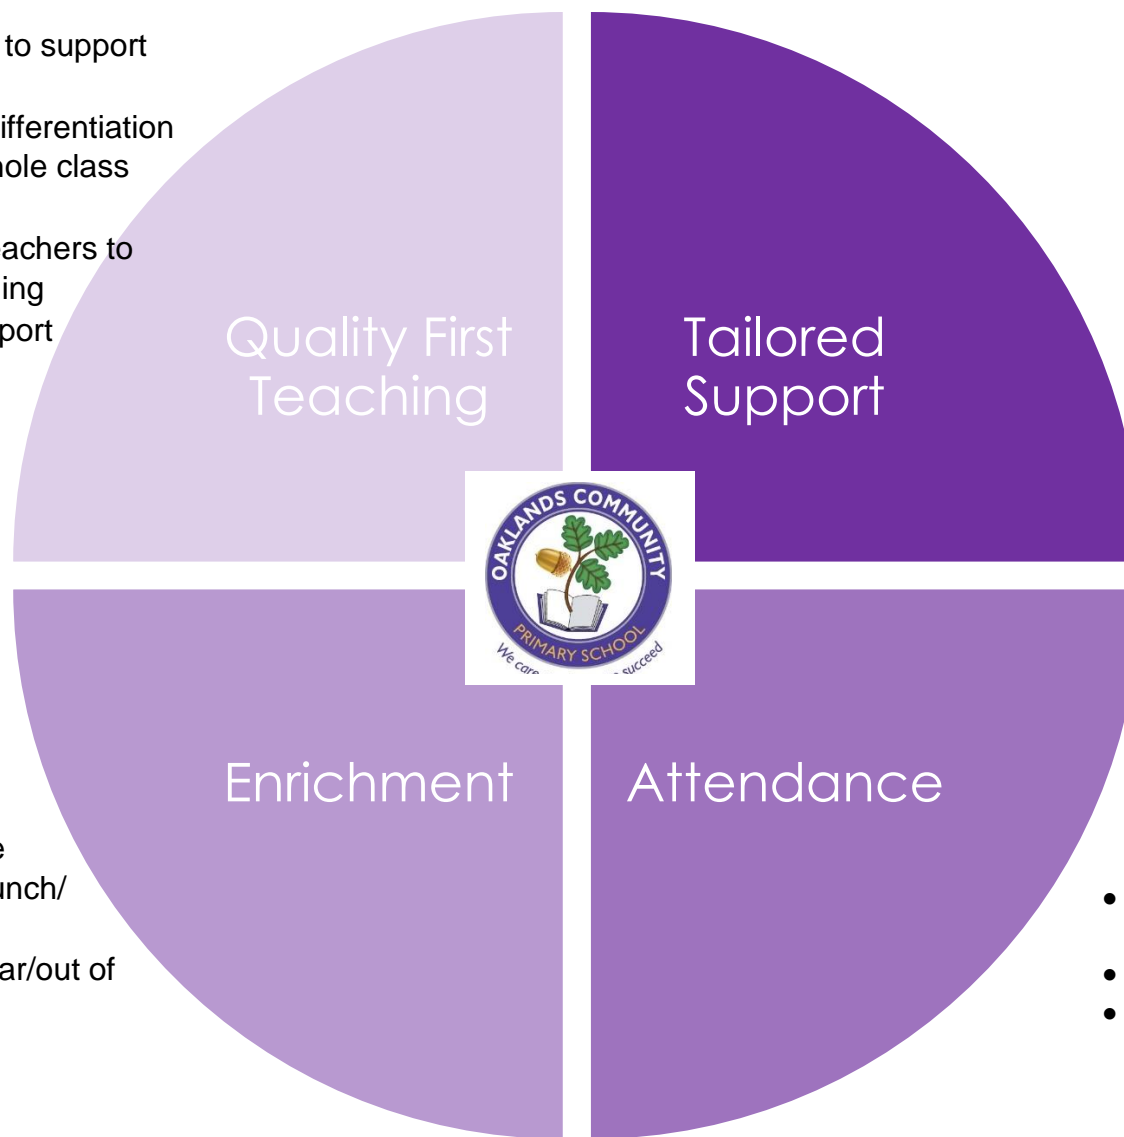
to support

ifferentiation
ole class

achers to
ing
port

Quality First Teaching

Tailored Support

OAKLANDS COMMUNITY
PRIMARY SCHOOL
We care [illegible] succeed

Enrichment

Attendance

e
unch/

ar/out of

•

•
•